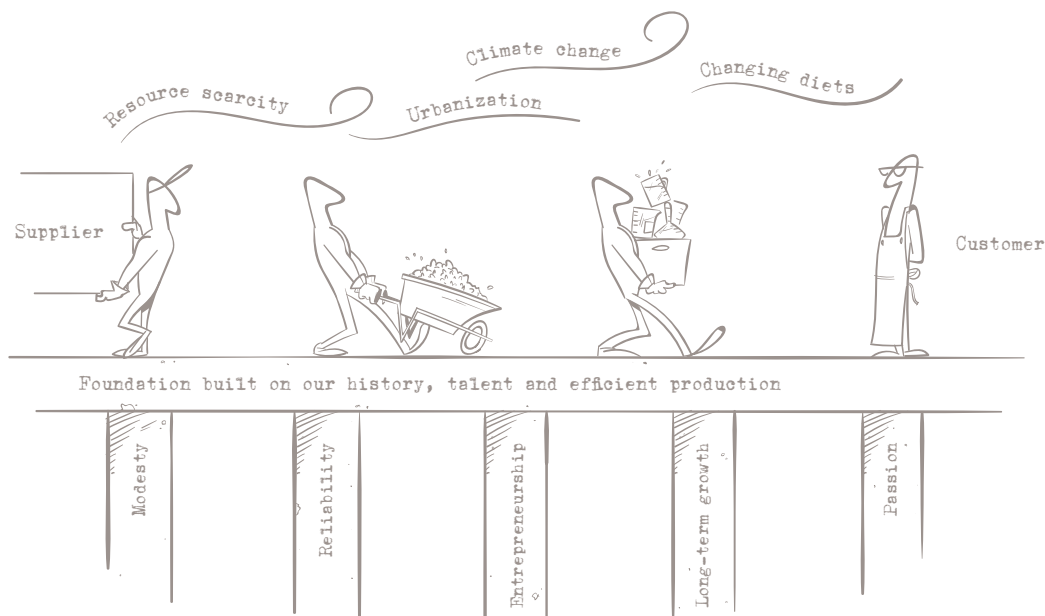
Resource scarcity

Urbanization

Climate change

Changing diets

Supplier

Customer

Foundation built on our history, talent and efficient production

Modesty

Reliability

Entrepreneurship

Long-term growth

Passion